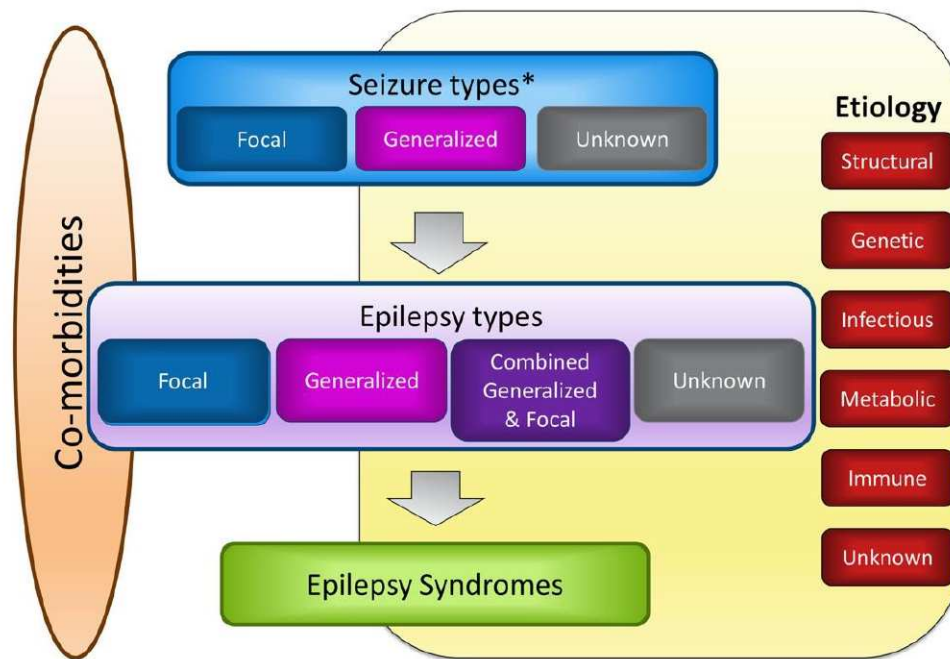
Co-morbidities

Seizure types*

Focal

Generalized

Unknown

Epilepsy types

Focal

Generalized

Combined Generalized & Focal

Unknown

Epilepsy Syndromes

Etiology

Structural

Genetic

Infectious

Metabolic

Immune

Unknown